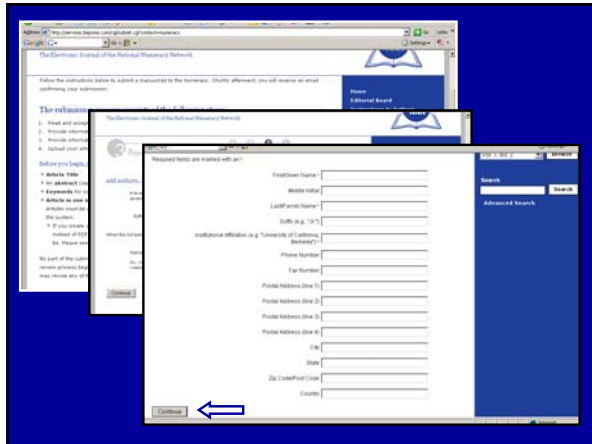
Address http://services.bepress.com/cgi/submit.cgi?context=numeracy

Google

The Electronic Journal of the National Numeracy Network

Follow the instructions below to submit a manuscript to the Numeracy. Shortly afterward, you will receive an email confirming your submission.

The submission process consists of the following steps:

1. Read and accept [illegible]
2. Provide informat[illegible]
3. Provide informat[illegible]
4. Upload your artic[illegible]

Before you begin, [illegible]

• Article Title
• An abstract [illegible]
• Keywords for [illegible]
• Article in one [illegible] Articles must be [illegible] the system.
• If you create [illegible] instead of PDF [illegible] be. Please sel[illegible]

No part of the subm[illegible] review process begi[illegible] may revise any of th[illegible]

Home
Editorial Board

The Electronic Journal of the National Numeracy Network

add authors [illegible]

Continue

Vol 1, Iss 2
Browse
Search
Search
Advanced Search

Required fields are marked with an *.

First/Given Name *
Middle Initial
Last/Family Name *
Suffix (e.g. "Jr.")
Institutional Affiliation (e.g. "University of California, Berkeley") *
Phone Number
Fax Number
Postal Address (line 1)
Postal Address (line 2)
Postal Address (line 3)
Postal Address (line 4)
City
State
Zip Code/Post Code
Country

Continue